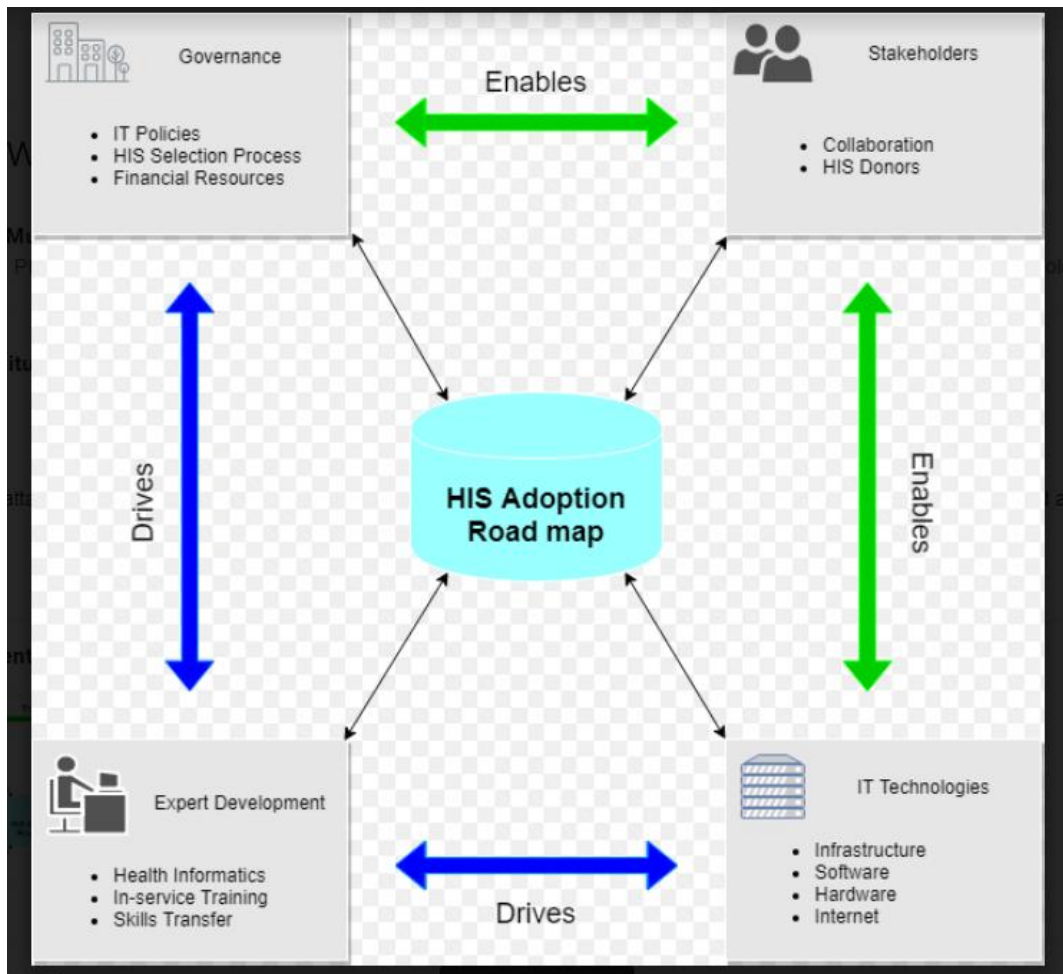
Governance

- IT Policies
- HIS Selection Process
- Financial Resources

Enables

Stakeholders

- Collaboration
- HIS Donors

Drives

HIS Adoption Road map

Enables

Expert Development

- Health Informatics
- In-service Training
- Skills Transfer

Drives

IT Technologies

- Infrastructure
- Software
- Hardware
- Internet